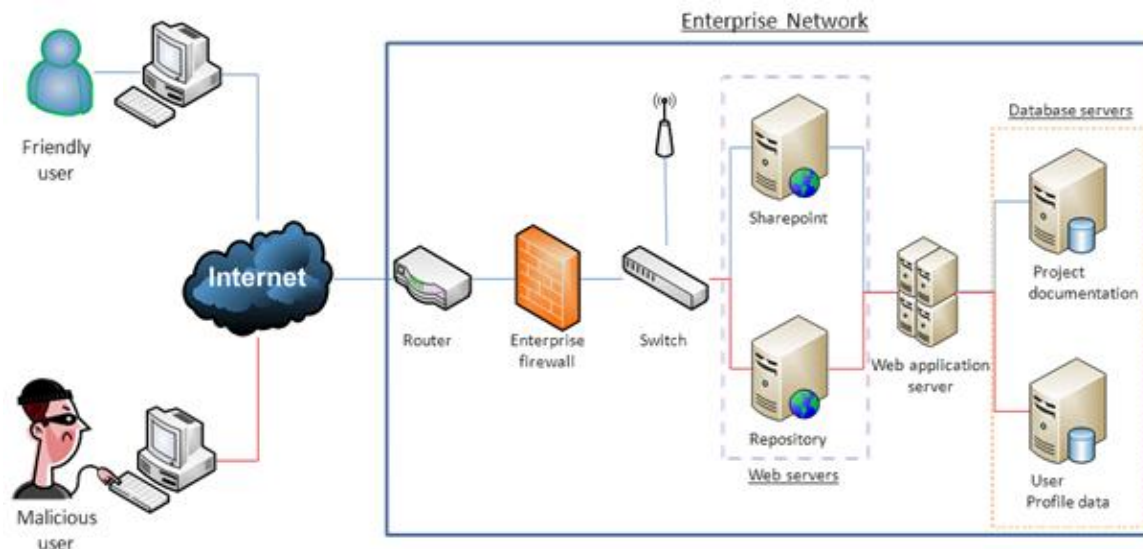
Enterprise Network

Friendly user

Internet

Malicious user

Router

Enterprise firewall

Switch

Sharepoint

Repository

Web servers

Web application server

Database servers

Project documentation

User Profile data